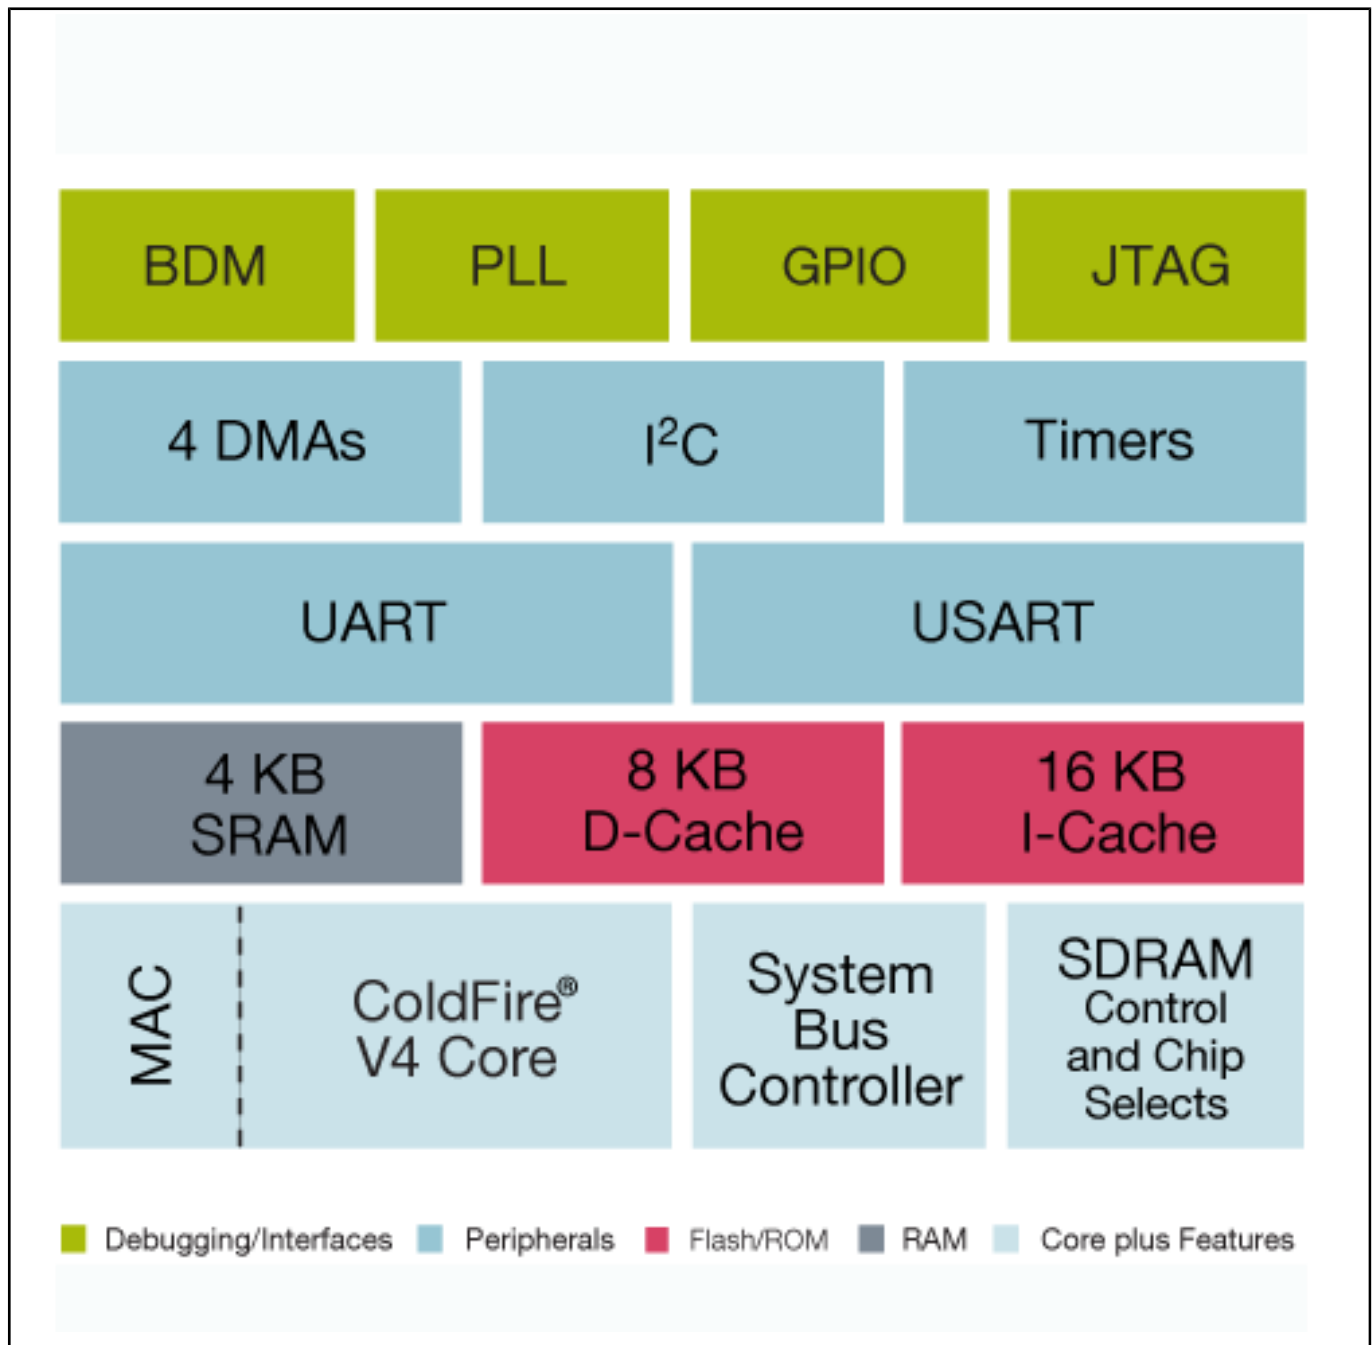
BDM PLL GPIO JTAG

4 DMAs $I^2C$ Timers

UART USART

4 KB SRAM

8 KB D-Cache

16 KB I-Cache

MAC

ColdFire® V4 Core

System Bus Controller

SDRAM Control and Chip Selects

Debugging/Interfaces Peripherals Flash/ROM RAM Core plus Features